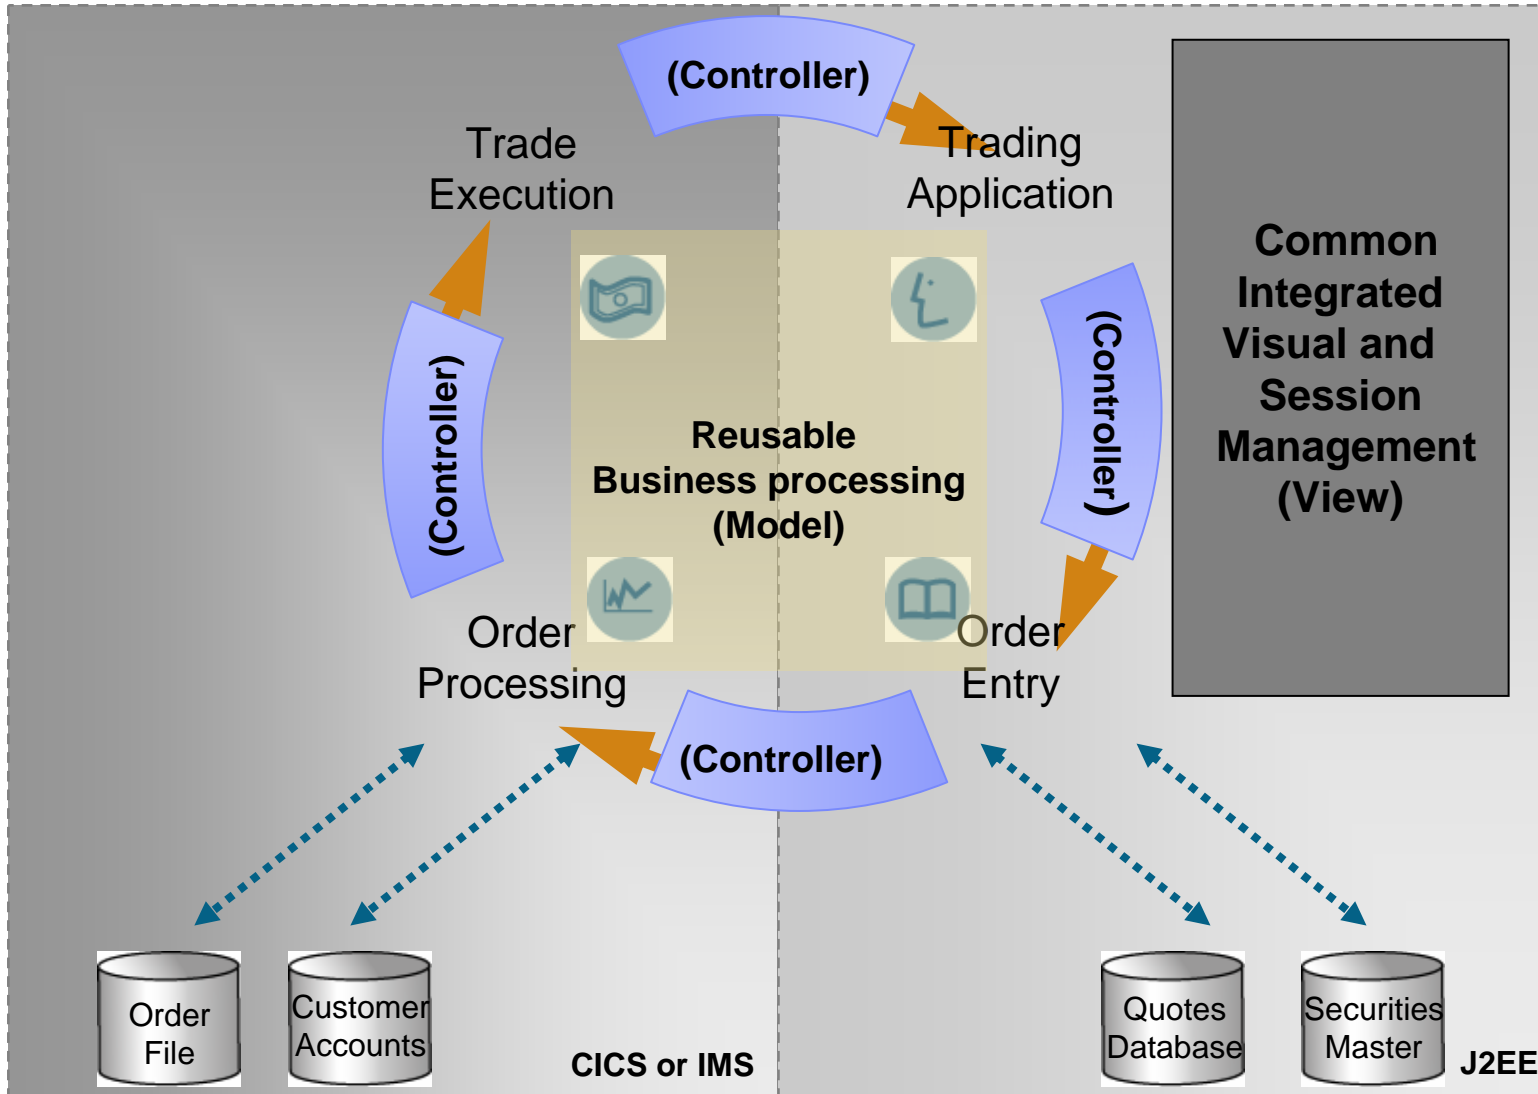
(Controller)

Trade Execution

Trading Application

Common Integrated Visual and Session Management (View)

(Controller)

(Controller)

Reusable Business processing (Model)

Order Processing

Order Entry

(Controller)

Order File

Customer Accounts

CICS or IMS

Quotes Database

Securities Master

J2EE